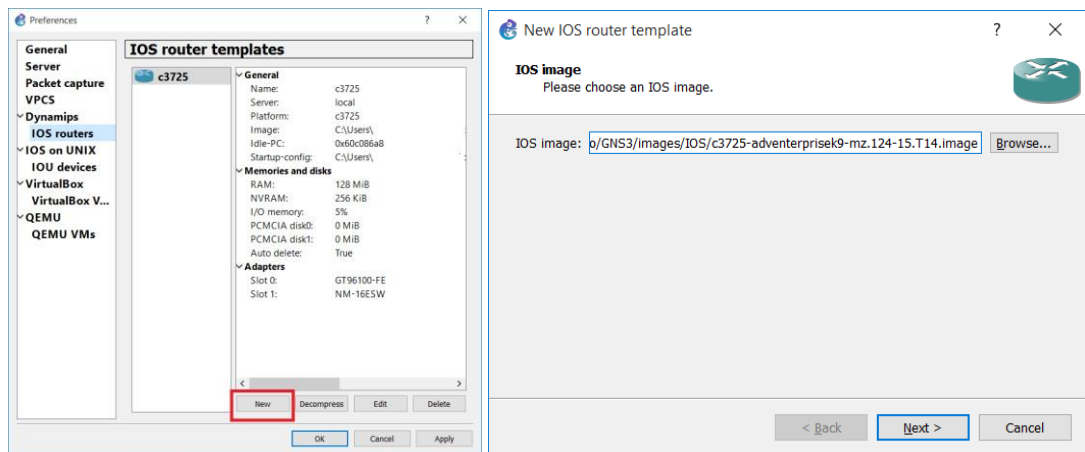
Preferences ? ✕

General
Server
Packet capture
VPCS
Dynamips
IOS routers
IOS on UNIX
IOU devices
VirtualBox
VirtualBox V...
QEMU
QEMU VMs

IOS router templates

c3725

General
Name: c3725
Server: local
Platform: c3725
Image: C:\Users\
Idle-PC: 0x60c086a8
Startup-config: C:\Users\
Memories and disks
RAM: 128 MiB
NVRAM: 256 KiB
I/O memory: 5%
PCMCIA disk0: 0 MiB
PCMCIA disk1: 0 MiB
Auto delete: True
Adapters
Slot 0: GT96100-FE
Slot 1: NM-16ESW

New Decompress Edit Delete

OK Cancel Apply

New IOS router template ? ✕

IOS image
Please choose an IOS image.

IOS image: o/GNS3/images/IOS/c3725-adventerprisek9-mz.124-15.T14.image Browse...

< Back Next > Cancel